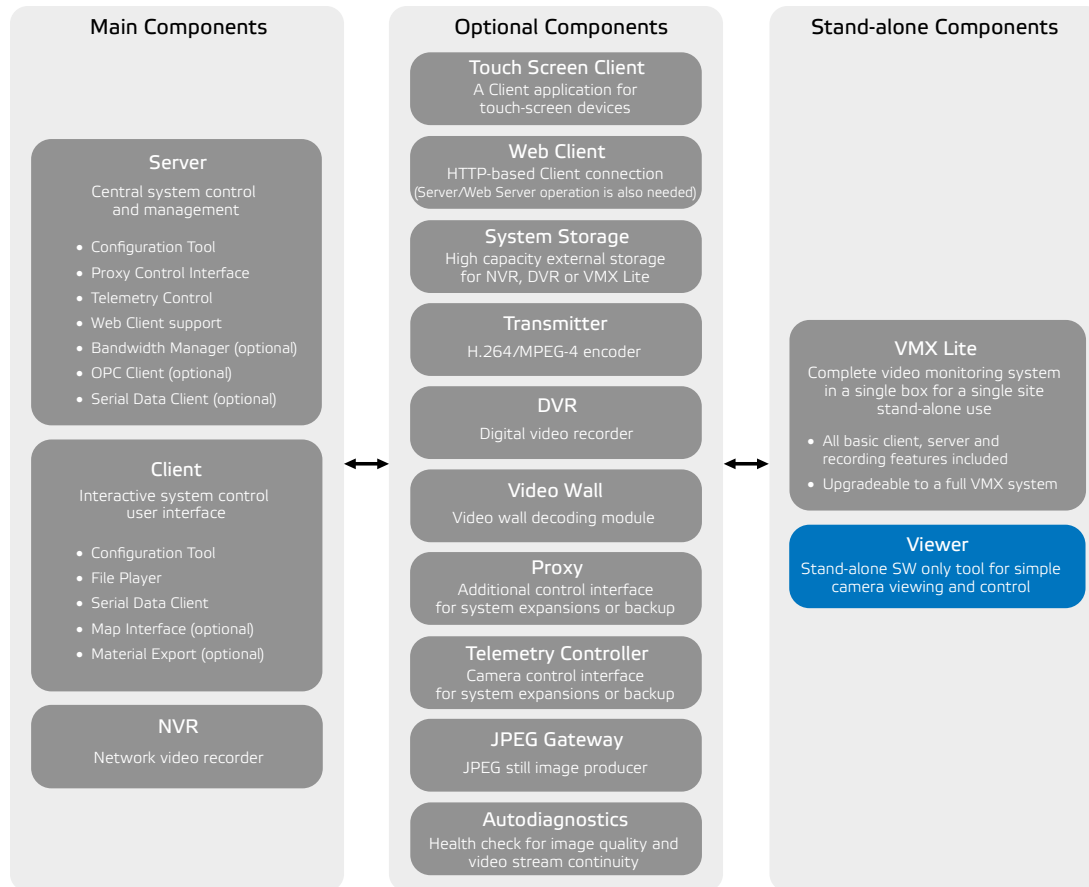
Main Components

Server
Central system control and management

- Configuration Tool
- Proxy Control Interface
- Telemetry Control
- Web Client support
- Bandwidth Manager (optional)
- OPC Client (optional)
- Serial Data Client (optional)

Client
Interactive system control user interface

- Configuration Tool
- File Player
- Serial Data Client
- Map Interface (optional)
- Material Export (optional)

NVR
Network video recorder

Optional Components

Touch Screen Client
A Client application for touch-screen devices

Web Client
HTTP-based Client connection
(Server/Web Server operation is also needed)

System Storage
High capacity external storage for NVR, DVR or VMX Lite

Transmitter
H.264/MPEG-4 encoder

DVR
Digital video recorder

Video Wall
Video wall decoding module

Proxy
Additional control interface for system expansions or backup

Telemetry Controller
Camera control interface for system expansions or backup

JPEG Gateway
JPEG still image producer

Autodiagnostics
Health check for image quality and video stream continuity

Stand-alone Components

VMX Lite
Complete video monitoring system in a single box for a single site stand-alone use

- All basic client, server and recording features included
- Upgradeable to a full VMX system

Viewer
Stand-alone SW only tool for simple camera viewing and control